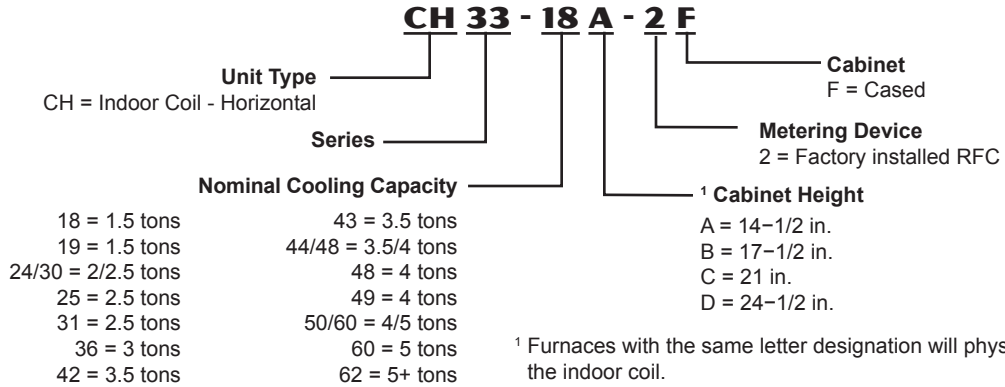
CH 33 - 18 A - 2 F

Unit Type
CH = Indoor Coil - Horizontal

Series

Nominal Cooling Capacity

18 = 1.5 tons
19 = 1.5 tons
24/30 = 2/2.5 tons
25 = 2.5 tons
31 = 2.5 tons
36 = 3 tons
42 = 3.5 tons

43 = 3.5 tons
44/48 = 3.5/4 tons
48 = 4 tons
49 = 4 tons
50/60 = 4/5 tons
60 = 5 tons
62 = 5+ tons

Cabinet
F = Cased

Metering Device
2 = Factory installed RFC

¹ Cabinet Height
A = 14−1/2 in.
B = 17−1/2 in.
C = 21 in.
D = 24−1/2 in.

¹ Furnaces with the same letter designation will phys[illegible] the indoor coil.